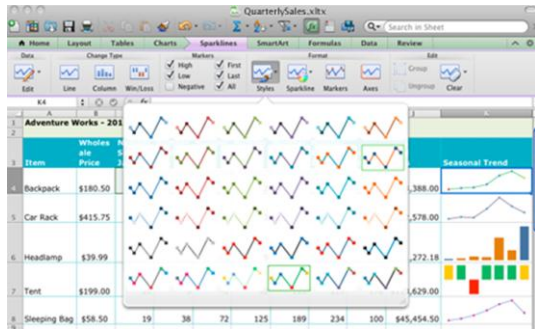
QuarterlySales.xltx

Search in Sheet

Home Layout Tables Charts Sparklines SmartArt Formulas Data Review

Data Change Type Markers Format Edit

Edit Line Column Win/Loss High Low Negative First Last All Styles Sparkline Markers Axes Group Ungroup Clear

K4

| | A | B | C | | | | | | | K |
|---|---|---|---|---|---|---|---|---|---|---|
| 1 | Adventure Works - 201 | | | | | | | | | |
| 3 | Item | Wholesale Price | | | | | | | | Seasonal Trend |
| 4 | Backpack | \$180.50 | | | | | | | 388.00 | |
| 5 | Car Rack | \$415.75 | | | | | | | 578.00 | |
| 6 | Headlamp | \$39.99 | | | | | | | 272.18 | |
| 7 | Tent | \$199.00 | | | | | | | 629.00 | |
| 8 | Sleeping Bag | \$58.50 | 19 | 38 | 72 | 125 | 189 | 234 | 100 | \$45,454.50 |